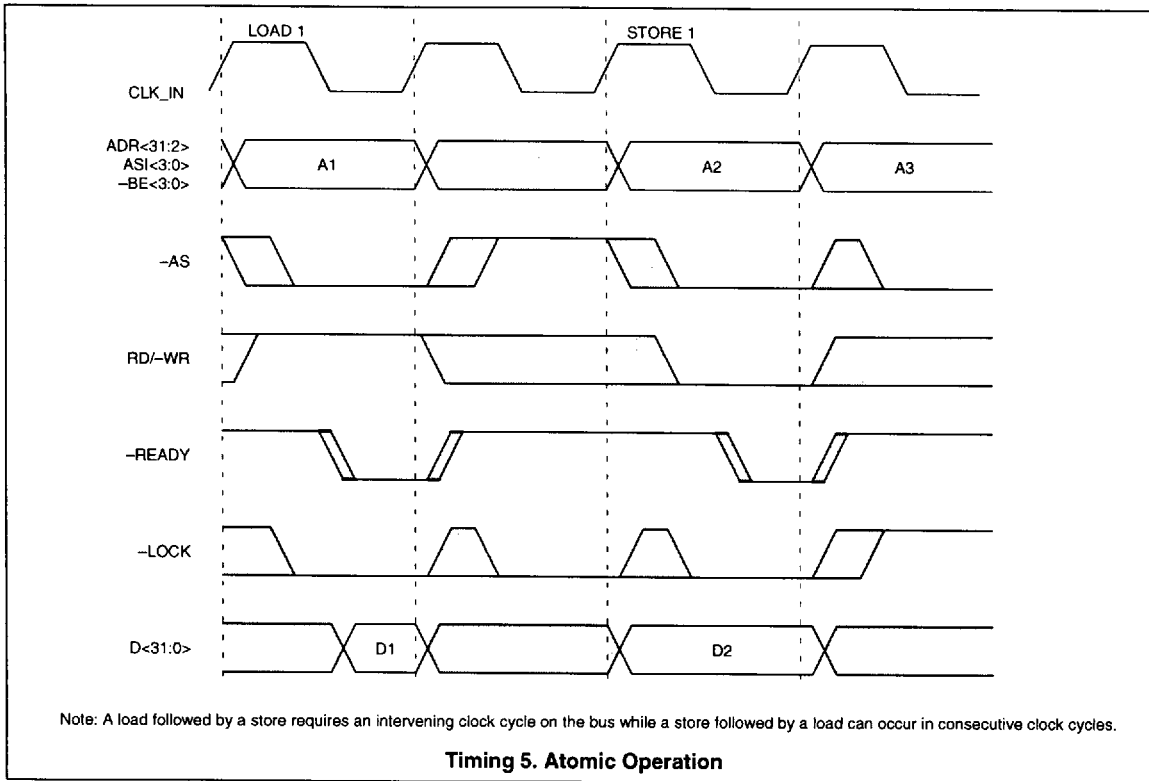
LOAD 1

STORE 1

CLK_IN

ADR<31:2>
ASI<3:0>
–BE<3:0>

A1

A2

A3

–AS

RD/–WR

–READY

–LOCK

D<31:0>

D1

D2

Note: A load followed by a store requires an intervening clock cycle on the bus while a store followed by a load can occur in consecutive clock cycles.

Timing 5. Atomic Operation